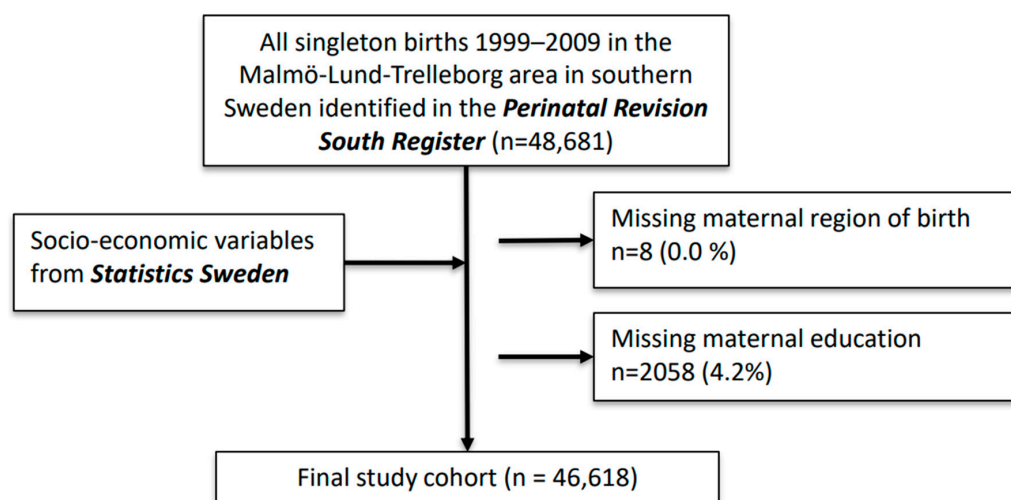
All singleton births 1999–2009 in the Malmö-Lund-Trelleborg area in southern Sweden identified in the ***Perinatal Revision South Register*** (n=48,681)

Socio-economic variables from ***Statistics Sweden***

Missing maternal region of birth n=8 (0.0 %)

Missing maternal education n=2058 (4.2%)

Final study cohort (n = 46,618)